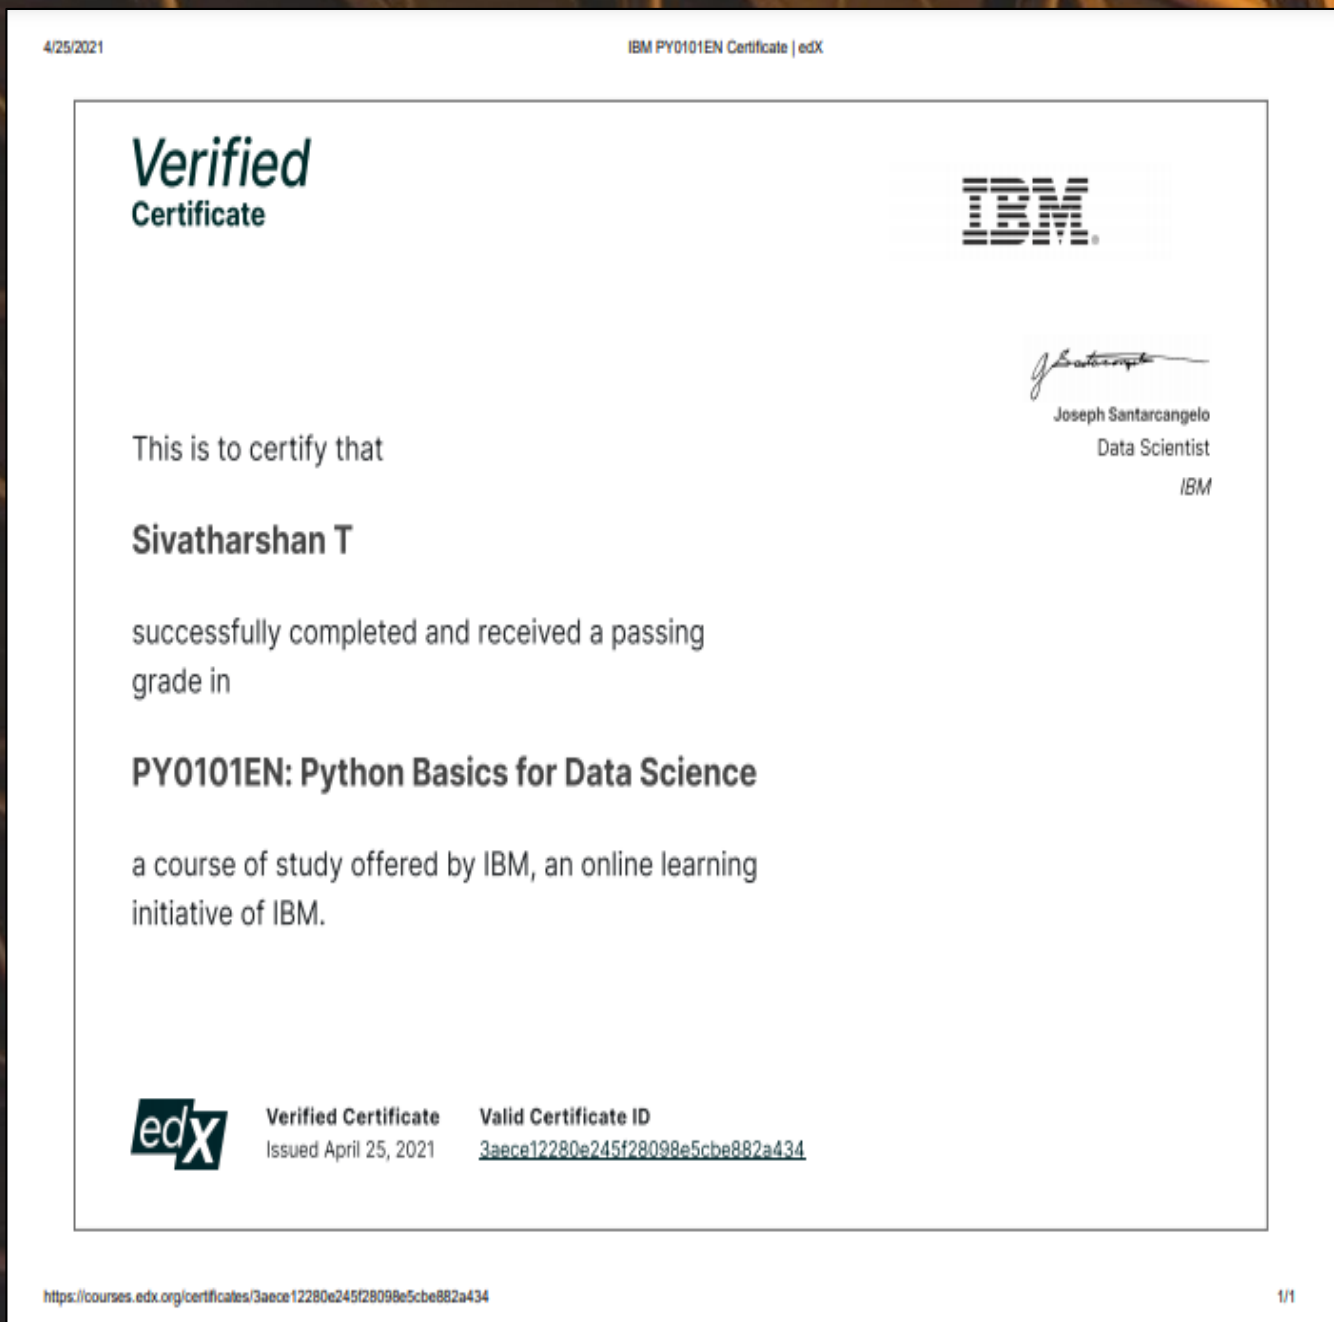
4/25/2021

IBM PY0101EN Certificate | edX

Verified
Certificate

IBM

Joseph Santarcangelo
Data Scientist
IBM

This is to certify that

Sivatharshan T

successfully completed and received a passing grade in

PY0101EN: Python Basics for Data Science

a course of study offered by IBM, an online learning initiative of IBM.

edX

Verified Certificate
Issued April 25, 2021

Valid Certificate ID
3aece12280e245f28098e5cbe882a434

https://courses.edx.org/certificates/3aece12280e245f28098e5cbe882a434

1/1